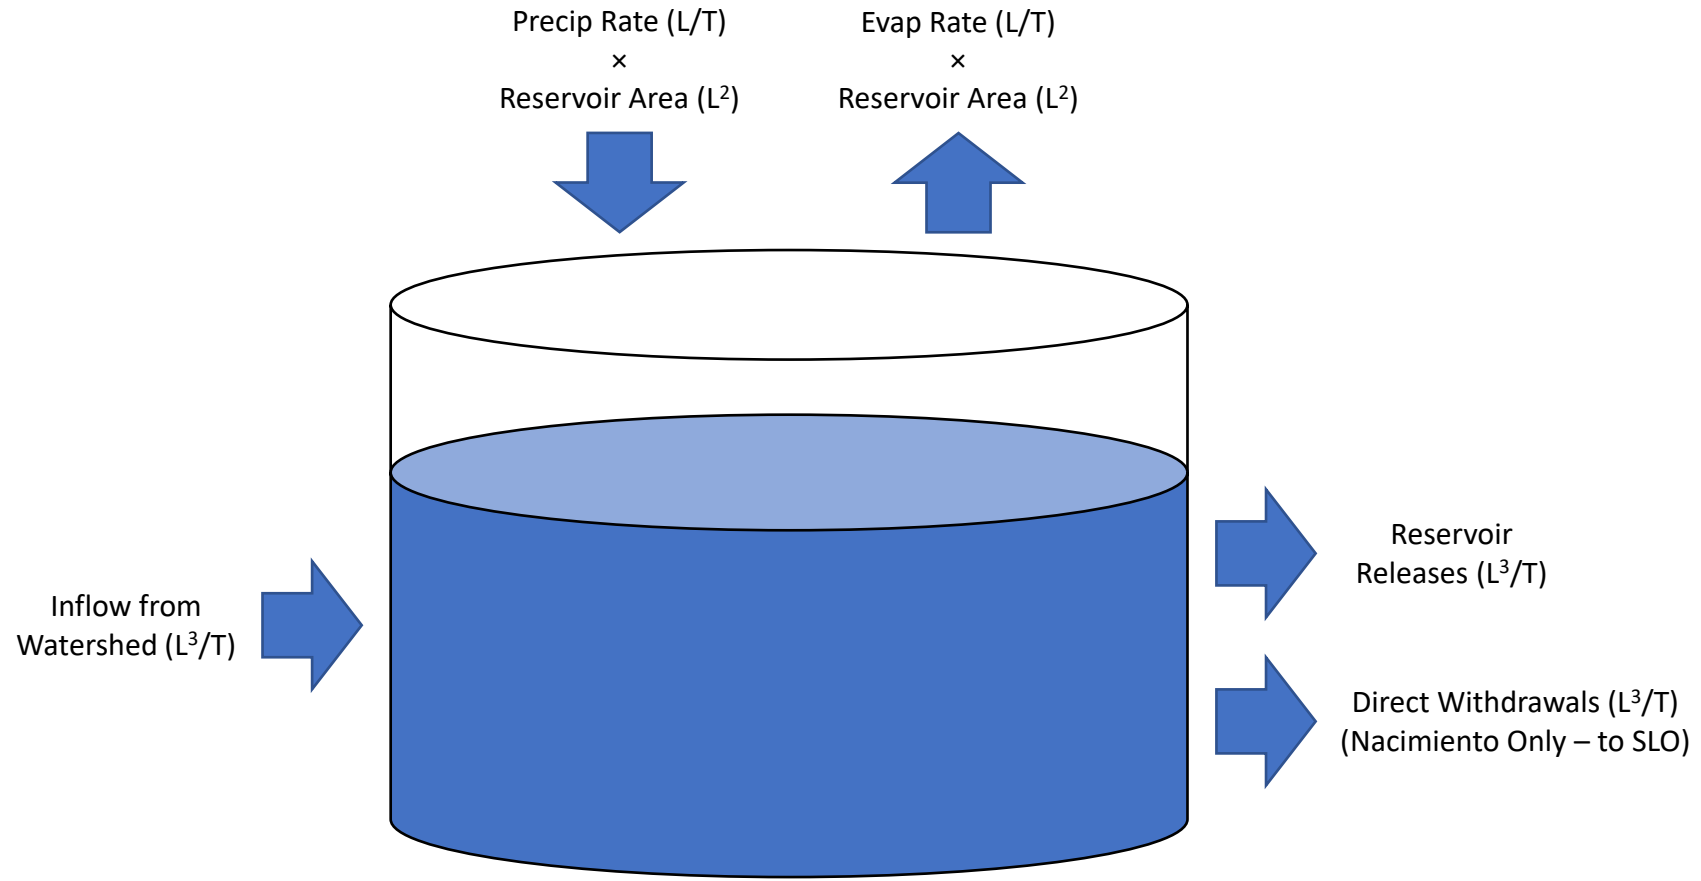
Precip Rate (L/T)
×
Reservoir Area ($L^2$)

Evap Rate (L/T)
×
Reservoir Area ($L^2$)

Inflow from Watershed ($L^3$/T)

Reservoir Releases ($L^3$/T)

Direct Withdrawals ($L^3$/T)
(Nacimiento Only – to SLO)